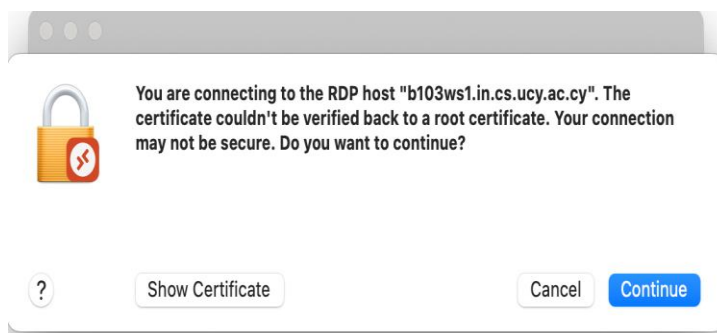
You are connecting to the RDP host "b103ws1.in.cs.ucy.ac.cy". The certificate couldn't be verified back to a root certificate. Your connection may not be secure. Do you want to continue?

?

Show Certificate

Cancel

Continue